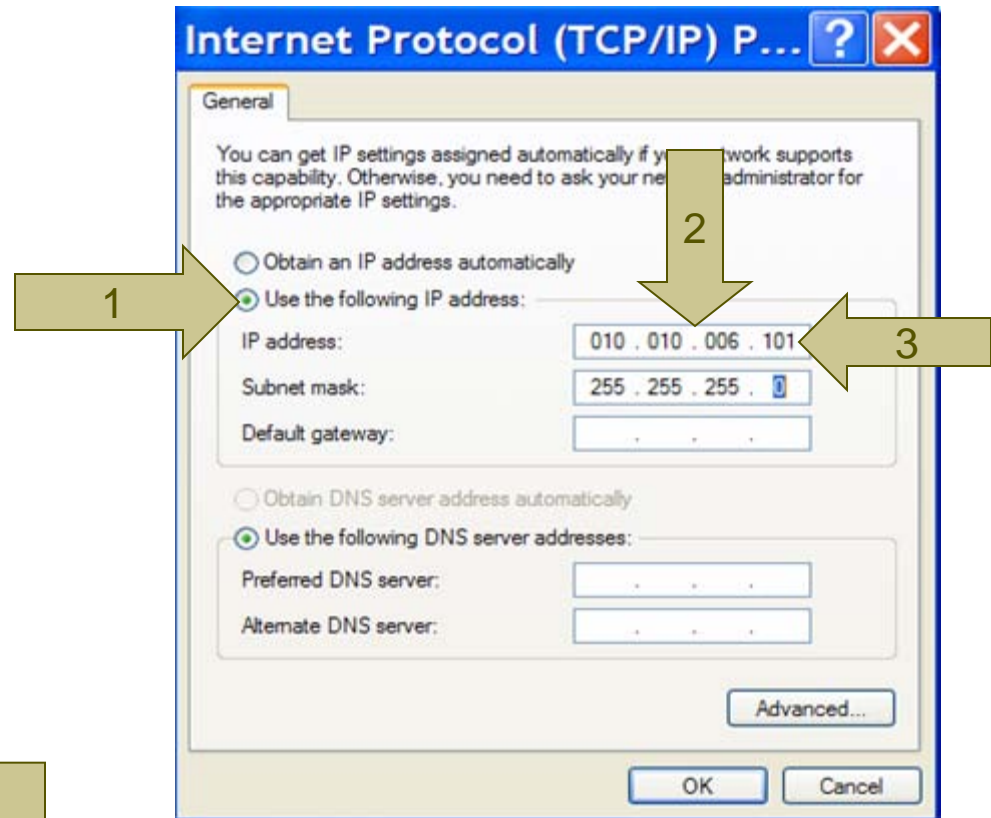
Internet Protocol (TCP/IP) P...

General

You can get IP settings assigned automatically if y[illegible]twork supports this capability. Otherwise, you need to ask your ne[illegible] administrator for the appropriate IP settings.

2

Obtain an IP address automatically

1

Use the following IP address:

IP address: 010 . 010 . 006 . 101

3

Subnet mask: 255 . 255 . 255 . 0

Default gateway: . . .

Obtain DNS server address automatically

Use the following DNS server addresses:

Preferred DNS server: . . .

Alternate DNS server: . . .

Advanced...

OK

Cancel